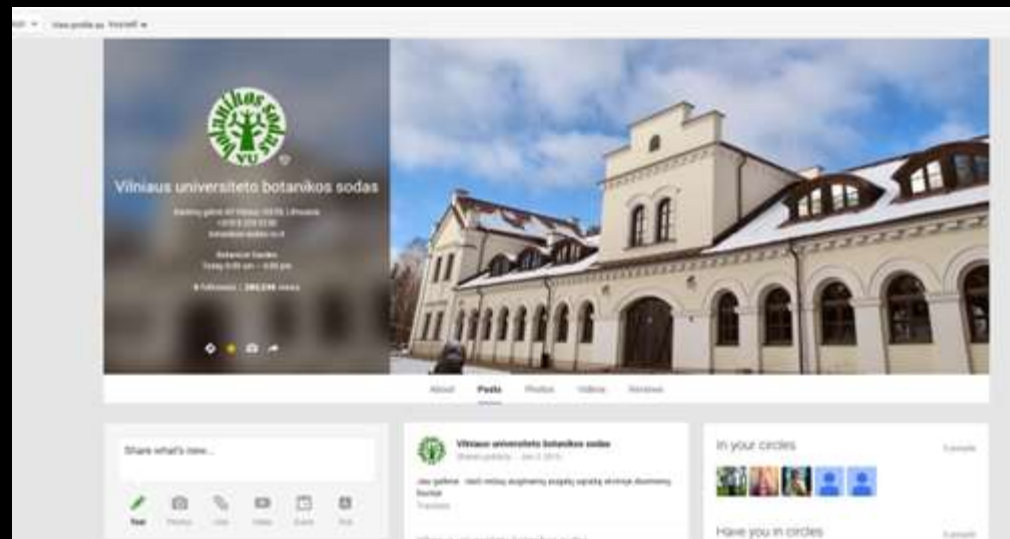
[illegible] View profile as Yourself

botanikos sodas VU

Vilniaus universiteto botanikos sodas

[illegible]

Botanical Garden
Today 8:00 am – 4:00 pm

8 followers | 280,249 views

About Posts Photos Videos Reviews

Share what's new...

Text Photos Link Video Event Poll

Vilniaus universiteto botanikos sodas
Shared publicly · Jan 2, 2015

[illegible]

Translate

In your circles

Have you in circles